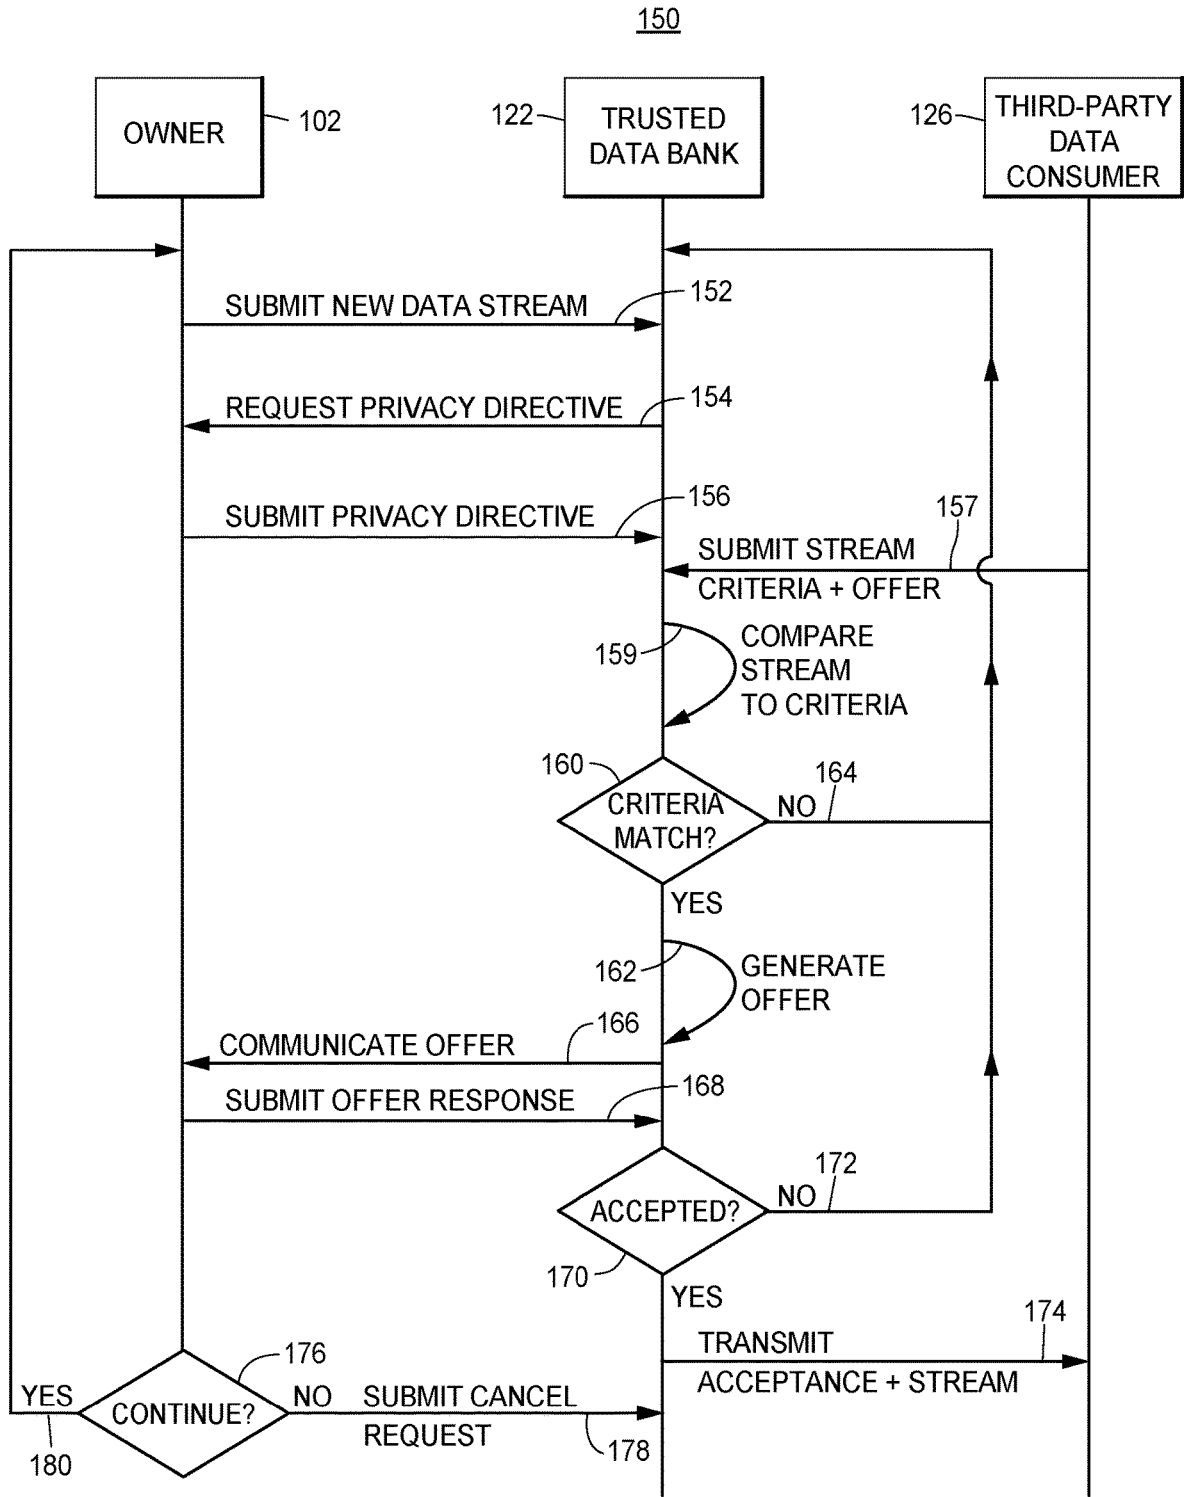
150

OWNER 102

122 TRUSTED DATA BANK

126 THIRD-PARTY DATA CONSUMER

SUBMIT NEW DATA STREAM 152

REQUEST PRIVACY DIRECTIVE 154

SUBMIT PRIVACY DIRECTIVE 156

157

SUBMIT STREAM CRITERIA + OFFER

159 COMPARE STREAM TO CRITERIA

160 CRITERIA MATCH? NO 164

YES

162 GENERATE OFFER

COMMUNICATE OFFER 166

SUBMIT OFFER RESPONSE 168

ACCEPTED? NO 172

170

YES

174

TRANSMIT ACCEPTANCE + STREAM

176

YES CONTINUE? NO SUBMIT CANCEL REQUEST

180

178